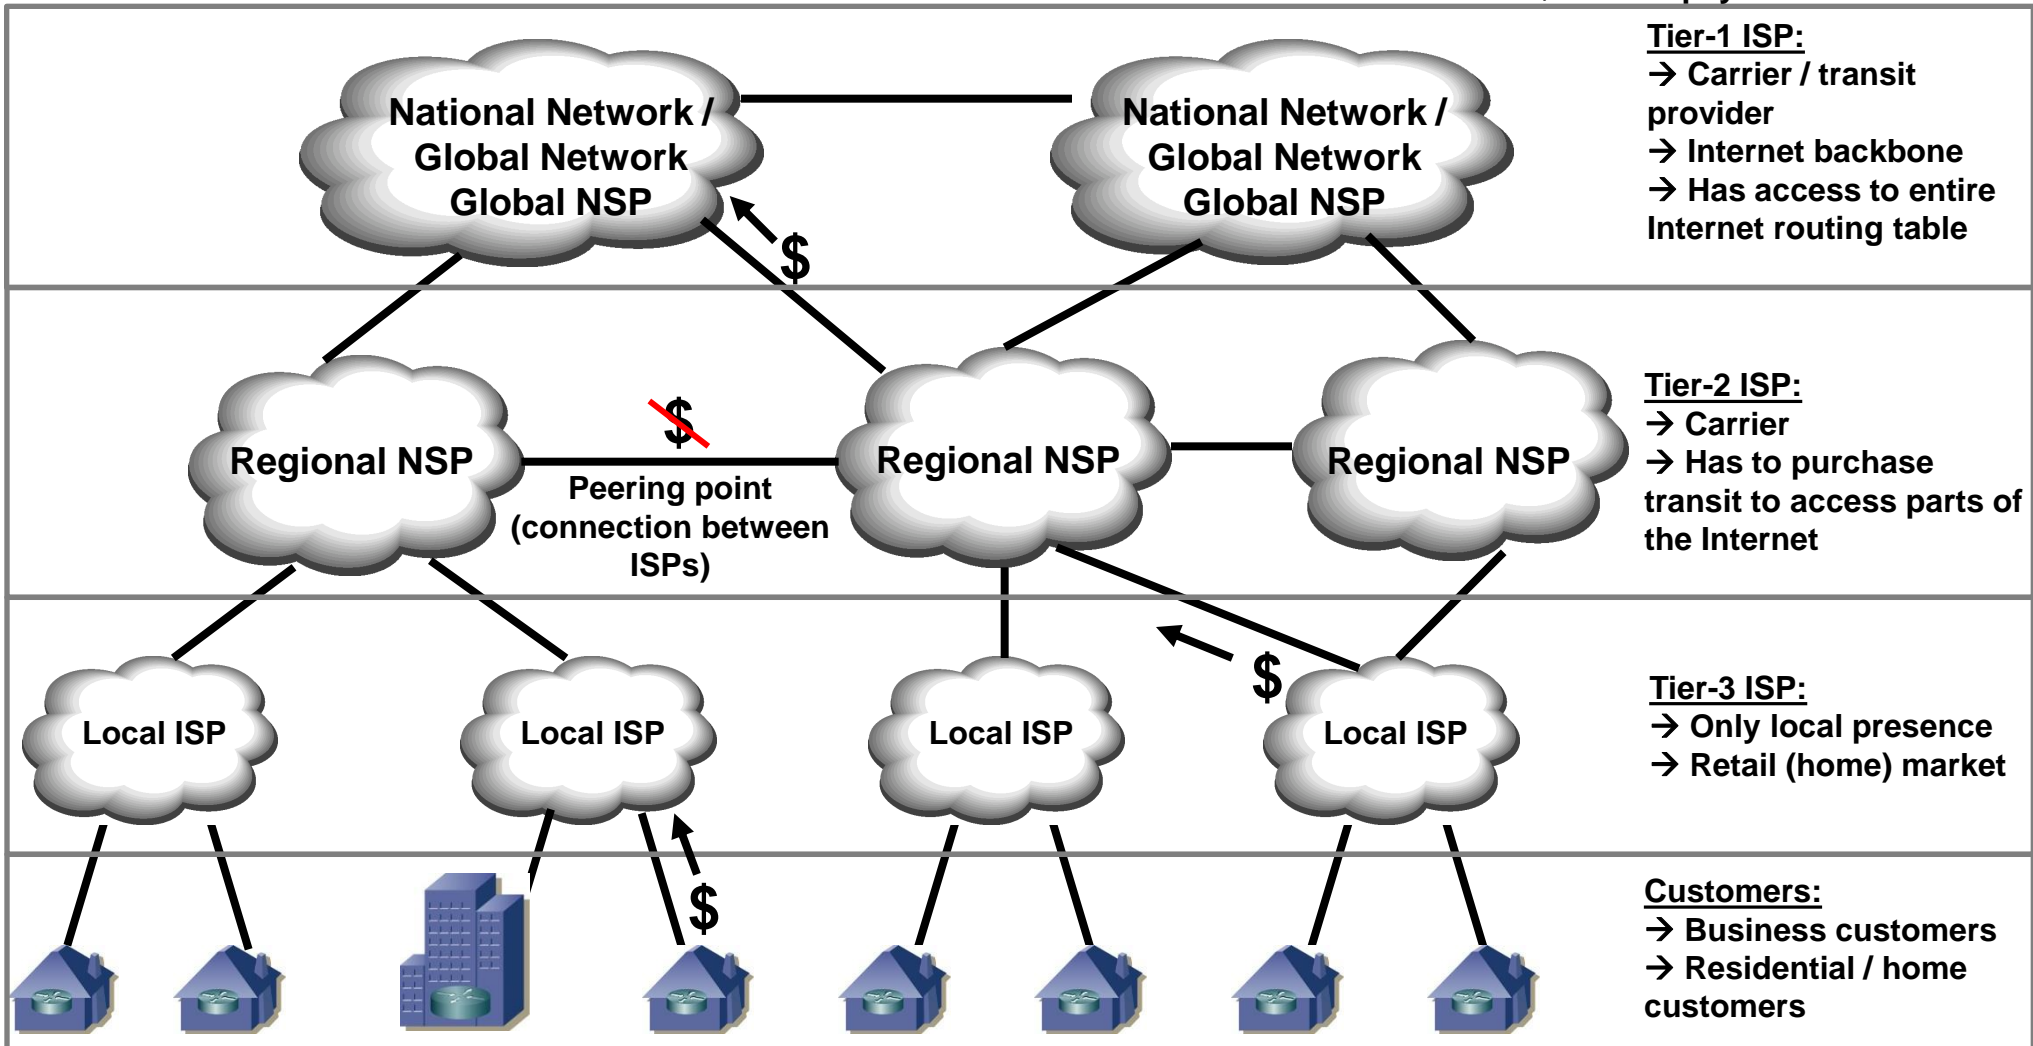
National Network / Global Network Global NSP

National Network / Global Network Global NSP

$

Tier-1 ISP:
→ Carrier / transit provider
→ Internet backbone
→ Has access to entire Internet routing table

Regional NSP

$

Regional NSP

Regional NSP

Peering point (connection between ISPs)

Tier-2 ISP:
→ Carrier
→ Has to purchase transit to access parts of the Internet

$

Local ISP

Local ISP

Local ISP

Local ISP

Tier-3 ISP:
→ Only local presence
→ Retail (home) market

$

Customers:
→ Business customers
→ Residential / home customers